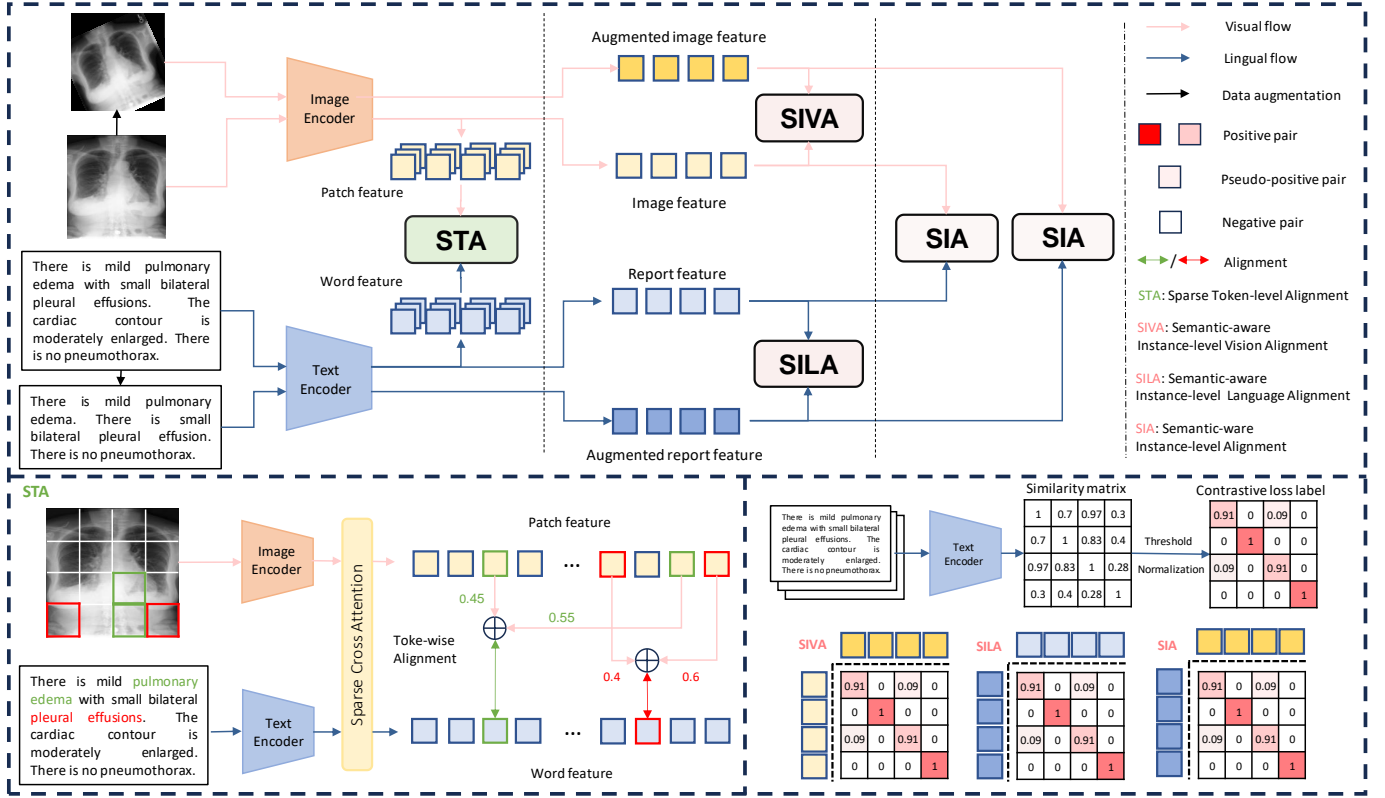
Augmented image feature

Image Encoder

SIVA

Patch feature

Image feature

STA

SIA

SIA

Word feature

Report feature

There is mild pulmonary edema with small bilateral pleural effusions. The cardiac contour is moderately enlarged. There is no pneumothorax.

Text Encoder

SILA

There is mild pulmonary edema. There is small bilateral pleural effusion. There is no pneumothorax.

Augmented report feature

Visual flow

Lingual flow

Data augmentation

Positive pair

Pseudo-positive pair

Negative pair

/ Alignment

STA: Sparse Token-level Alignment

SIVA: Semantic-aware Instance-level Vision Alignment

SILA: Semantic-aware Instance-level Language Alignment

SIA: Semantic-ware Instance-level Alignment

STA

Image Encoder

Sparse Cross Attention

Patch feature

...

0.45

0.55

Toke-wise Alignment

0.4

0.6

There is mild pulmonary edema with small bilateral pleural effusions. The cardiac contour is moderately enlarged. There is no pneumothorax.

Text Encoder

...

Word feature

There is mild pulmonary edema with small bilateral pleural effusions. The cardiac contour is moderately enlarged. There is no pneumothorax.

Text Encoder

Similarity matrix

| 1 | 0.7 | 0.97 | 0.3 |
|---|---|---|---|
| 0.7 | 1 | 0.83 | 0.4 |
| 0.97 | 0.83 | 1 | 0.28 |
| 0.3 | 0.4 | 0.28 | 1 |

Threshold

Normalization

Contrastive loss label

| 0.91 | 0 | 0.09 | 0 |
|---|---|---|---|
| 0 | 1 | 0 | 0 |
| 0.09 | 0 | 0.91 | 0 |
| 0 | 0 | 0 | 1 |

SIVA

| 0.91 | 0 | 0.09 | 0 |
|---|---|---|---|
| 0 | 1 | 0 | 0 |
| 0.09 | 0 | 0.91 | 0 |
| 0 | 0 | 0 | 1 |

SILA

| 0.91 | 0 | 0.09 | 0 |
|---|---|---|---|
| 0 | 1 | 0 | 0 |
| 0.09 | 0 | 0.91 | 0 |
| 0 | 0 | 0 | 1 |

SIA

| 0.91 | 0 | 0.09 | 0 |
|---|---|---|---|
| 0 | 1 | 0 | 0 |
| 0.09 | 0 | 0.91 | 0 |
| 0 | 0 | 0 | 1 |